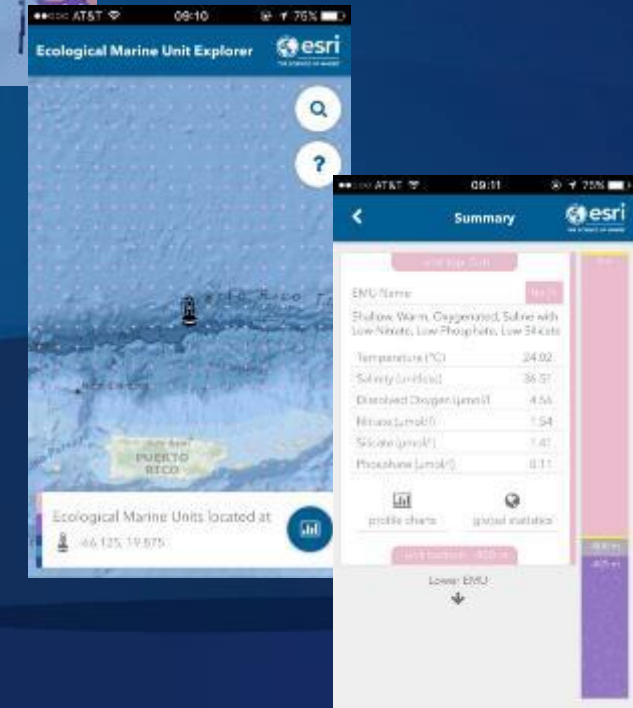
●●○○○ AT&T 09:10 76%

Ecological Marine Unit Explorer

esri

THE SCIENCE OF WHERE

?

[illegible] Rico

PUERTO RICO

Ecological Marine Units located at

-66.125, 19.875

●●○○○ AT&T 09:11 75%

Summary

esri

THE SCIENCE OF WHERE

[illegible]

EMU Name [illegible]

Shallow, Warm, Oxygenated, Saline with Low Nitrate, Low Phosphate, Low Silicate

| | |
|---|---|
| Temperature (°C) | 24.02 |
| Salinity (unitless) | 36.51 |
| Dissolved Oxygen (µmol/l) | 4.56 |
| Nitrate (µmol/l) | 1.54 |
| Silicate (µmol/l) | 1.41 |
| Phosphate (µmol/l) | 0.11 |

profile charts

global statistics

Unit bottom - 400 m

Lower EMU

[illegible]

400 m

405 m